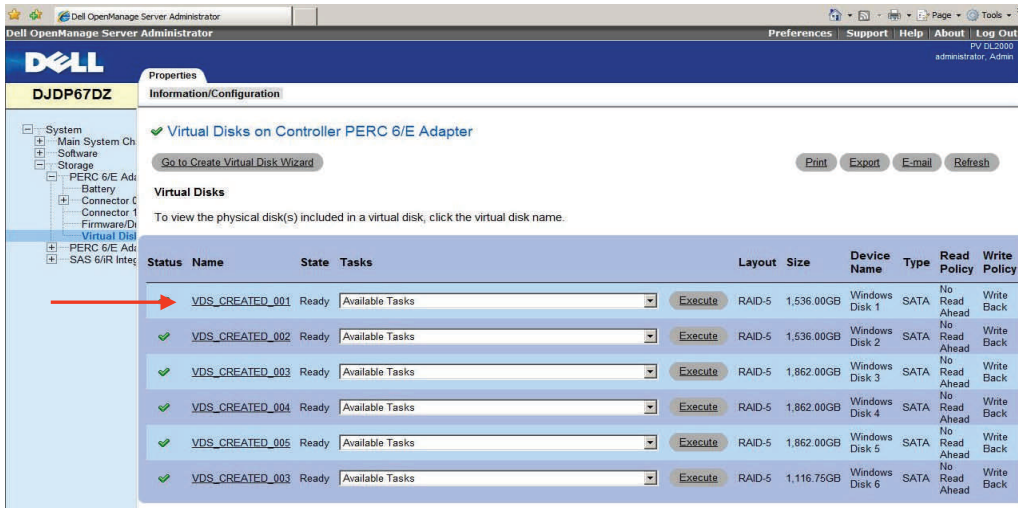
Dell OpenManage Server Administrator

Page ▾ Tools ▾

Dell OpenManage Server Administrator

Preferences | Support | Help | About | Log Out

PV DL2000
administrator, Admin

DELL

Properties

Information/Configuration

DJDP67DZ

System
Main System Ch
Software
Storage
PERC 6/E Ada
Battery
Connector 0
Connector 1
Firmware/Dr
Virtual Disk
PERC 6/E Ada
SAS 6/iR Integ

Virtual Disks on Controller PERC 6/E Adapter

Go to Create Virtual Disk Wizard

Print Export E-mail Refresh

Virtual Disks

To view the physical disk(s) included in a virtual disk, click the virtual disk name.

| Status | Name | State | Tasks | | Layout | Size | Device Name | Type | Read Policy | Write Policy |
|---|---|---|---|---|---|---|---|---|---|---|
| | VDS_CREATED_001 | Ready | Available Tasks | Execute | RAID-5 | 1,536.00GB | Windows Disk 1 | SATA | No Read Ahead | Write Back |
| ✔ | VDS_CREATED_002 | Ready | Available Tasks | Execute | RAID-5 | 1,536.00GB | Windows Disk 2 | SATA | No Read Ahead | Write Back |
| ✔ | VDS_CREATED_003 | Ready | Available Tasks | Execute | RAID-5 | 1,862.00GB | Windows Disk 3 | SATA | No Read Ahead | Write Back |
| ✔ | VDS_CREATED_004 | Ready | Available Tasks | Execute | RAID-5 | 1,862.00GB | Windows Disk 4 | SATA | No Read Ahead | Write Back |
| ✔ | VDS_CREATED_005 | Ready | Available Tasks | Execute | RAID-5 | 1,862.00GB | Windows Disk 5 | SATA | No Read Ahead | Write Back |
| ✔ | VDS_CREATED_003 | Ready | Available Tasks | Execute | RAID-5 | 1,116.75GB | Windows Disk 6 | SATA | No Read Ahead | Write Back |